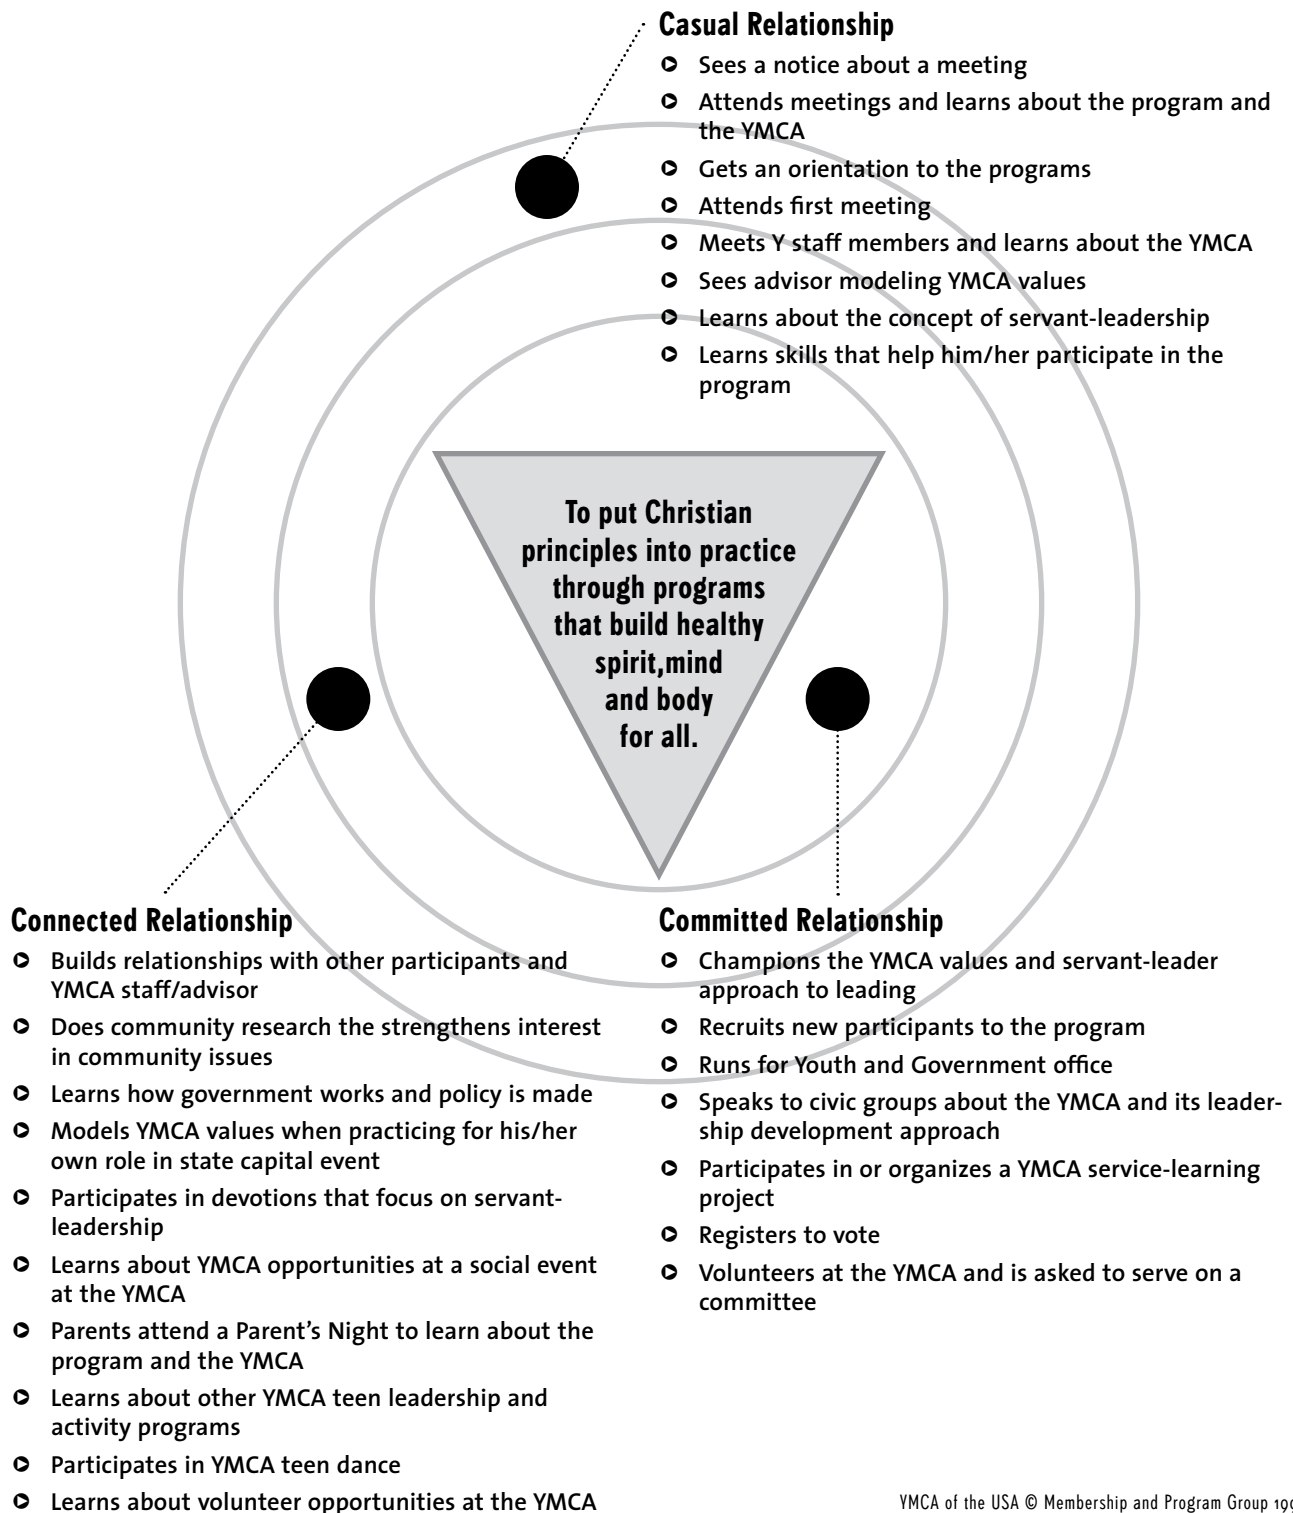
Casual Relationship

- Sees a notice about a meeting
- Attends meetings and learns about the program and the YMCA
- Gets an orientation to the programs
- Attends first meeting
- Meets Y staff members and learns about the YMCA
- Sees advisor modeling YMCA values
- Learns about the concept of servant-leadership
- Learns skills that help him/her participate in the program

To put Christian principles into practice through programs that build healthy spirit,mind and body for all.

Connected Relationship

- Builds relationships with other participants and YMCA staff/advisor
- Does community research the strengthens interest in community issues
- Learns how government works and policy is made
- Models YMCA values when practicing for his/her own role in state capital event
- Participates in devotions that focus on servant-leadership
- Learns about YMCA opportunities at a social event at the YMCA
- Parents attend a Parent's Night to learn about the program and the YMCA
- Learns about other YMCA teen leadership and activity programs
- Participates in YMCA teen dance
- Learns about volunteer opportunities at the YMCA

Committed Relationship

- Champions the YMCA values and servant-leader approach to leading
- Recruits new participants to the program
- Runs for Youth and Government office
- Speaks to civic groups about the YMCA and its leadership development approach
- Participates in or organizes a YMCA service-learning project
- Registers to vote
- Volunteers at the YMCA and is asked to serve on a committee

YMCA of the USA © Membership and Program Group 19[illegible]